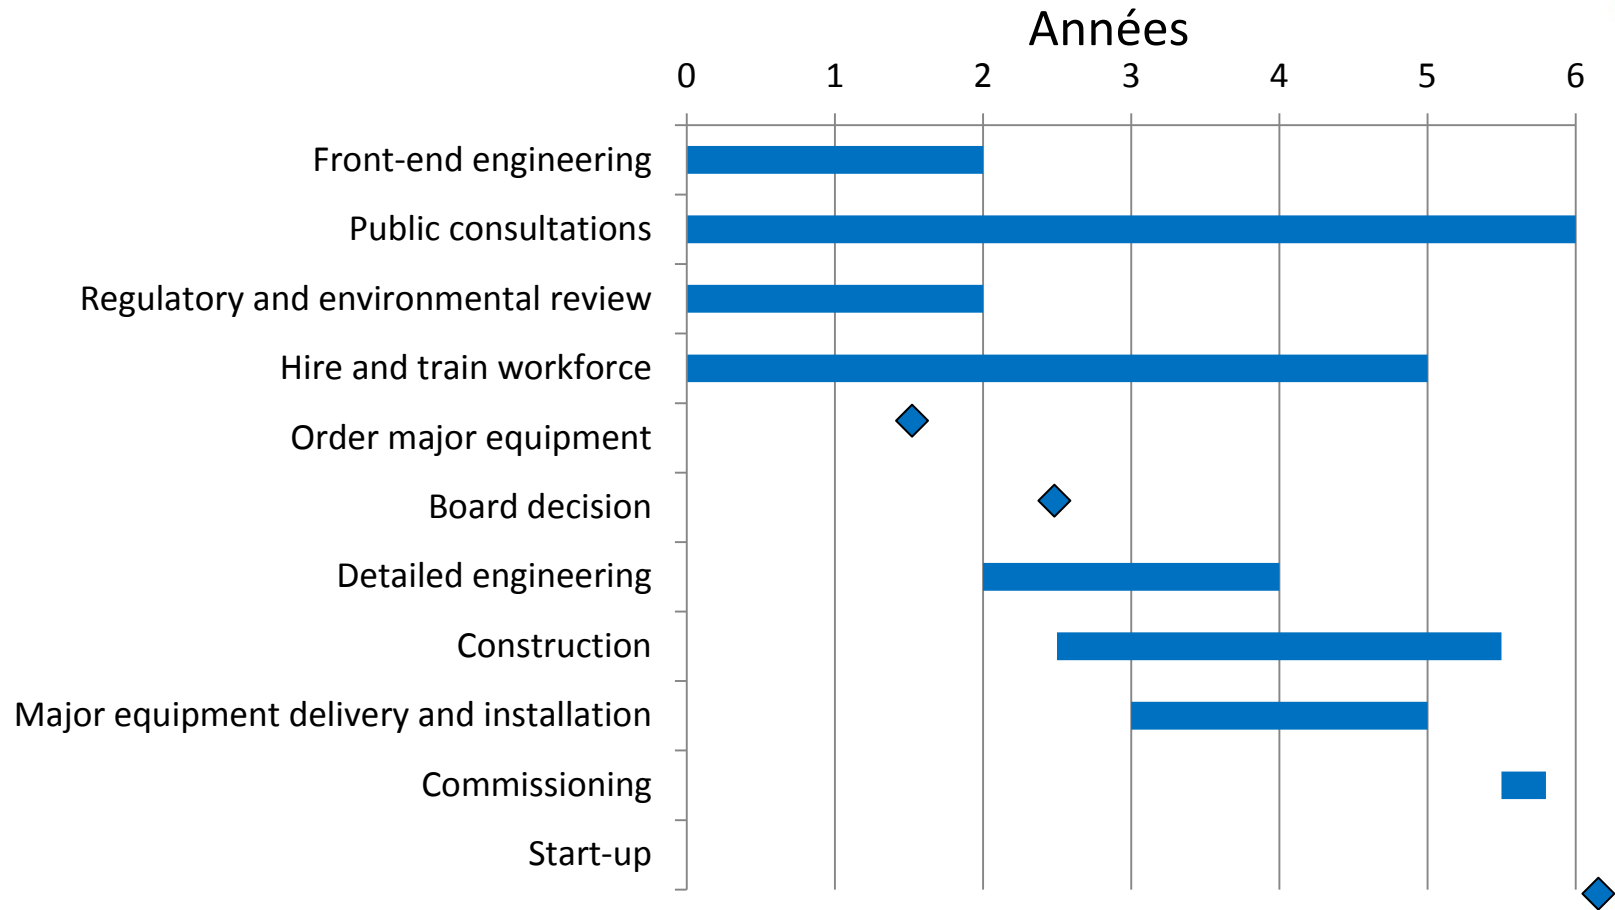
Années

0 1 2 3 4 5 6

Front-end engineering
Public consultations
Regulatory and environmental review
Hire and train workforce
Order major equipment
Board decision
Detailed engineering
Construction
Major equipment delivery and installation
Commissioning
Start-up